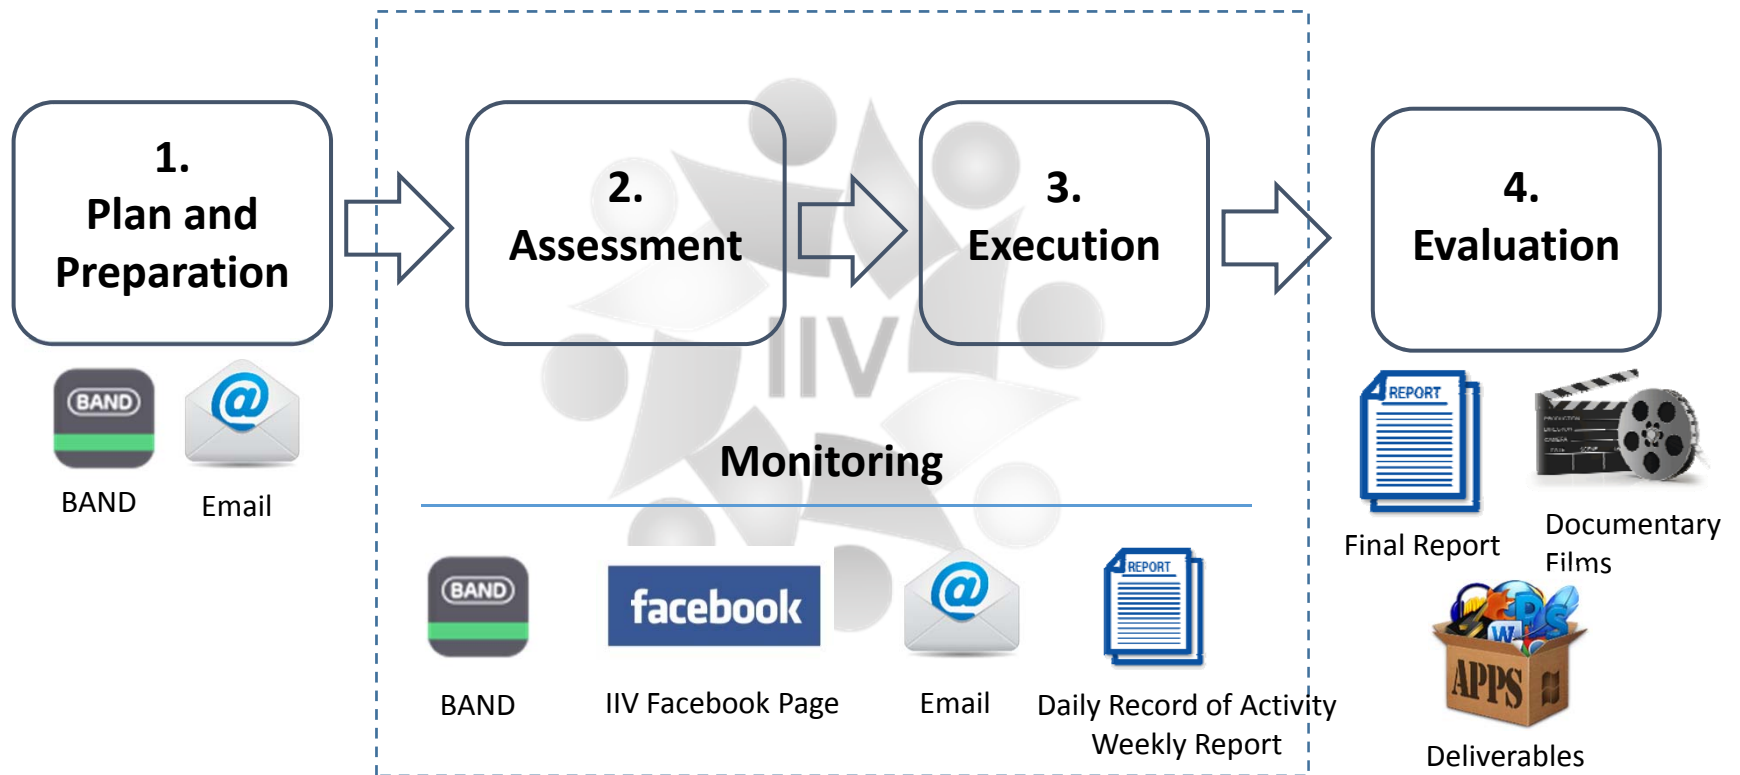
1.
Plan and Preparation

2.
Assessment

3.
Execution

4.
Evaluation

BAND

BAND

Email

IIV

Monitoring

BAND

BAND

facebook

IIV Facebook Page

Email

REPORT

Daily Record of Activity
Weekly Report

REPORT

Final Report

Documentary Films

APPS

Deliverables